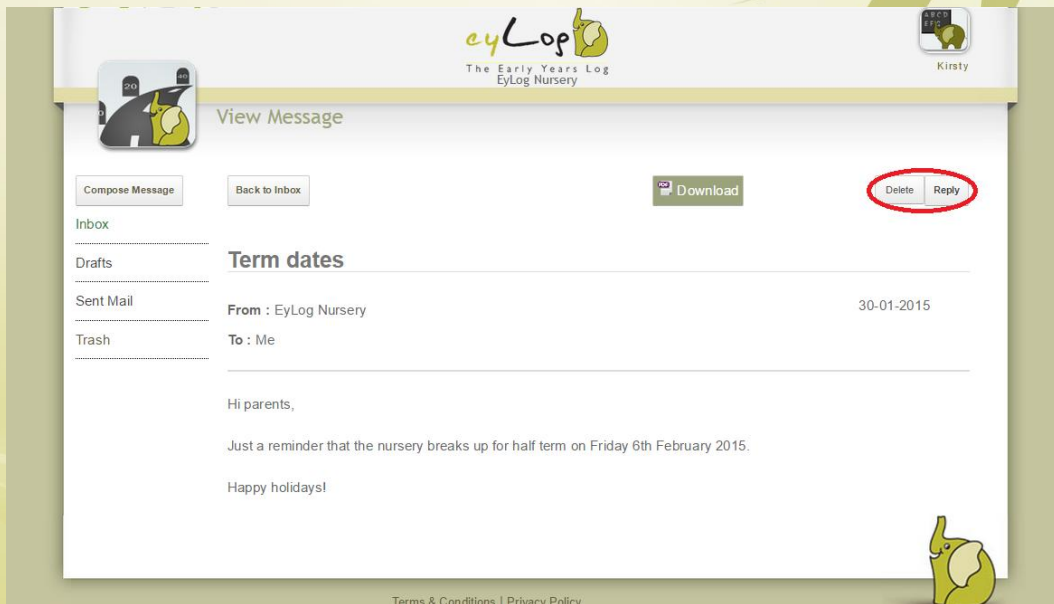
eyLog
The Early Years Log
EyLog Nursery

Kirsty

View Message

Compose Message

Inbox

Drafts

Sent Mail

Trash

Back to Inbox

Download

Delete

Reply

Term dates

From : EyLog Nursery

30-01-2015

To : Me

Hi parents,

Just a reminder that the nursery breaks up for half term on Friday 6th February 2015.

Happy holidays!

Terms & Conditions | Privacy Policy